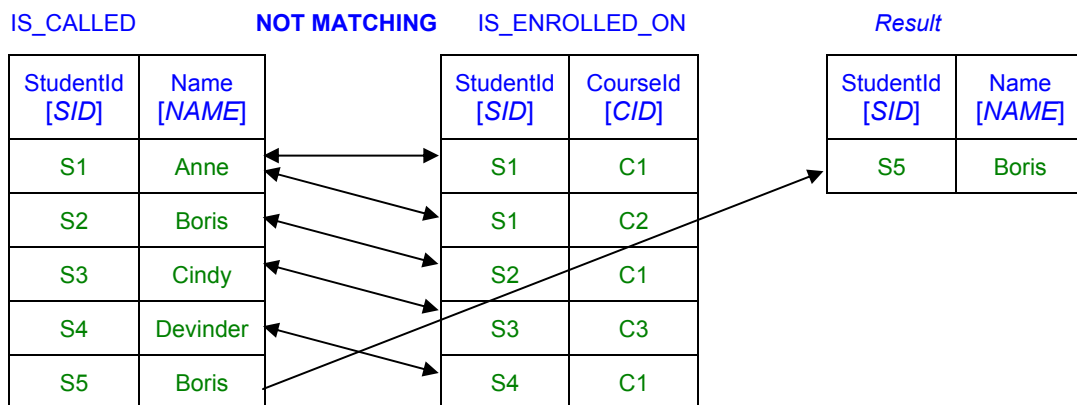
IS_CALLED

| StudentId [*SID*] | Name [*NAME*] |
|---|---|
| S1 | Anne |
| S2 | Boris |
| S3 | Cindy |
| S4 | Devinder |
| S5 | Boris |

**NOT MATCHING**

IS_ENROLLED_ON

| StudentId [*SID*] | CourseId [*CID*] |
|---|---|
| S1 | C1 |
| S1 | C2 |
| S2 | C1 |
| S3 | C3 |
| S4 | C1 |

*Result*

| StudentId [*SID*] | Name [*NAME*] |
|---|---|
| S5 | Boris |